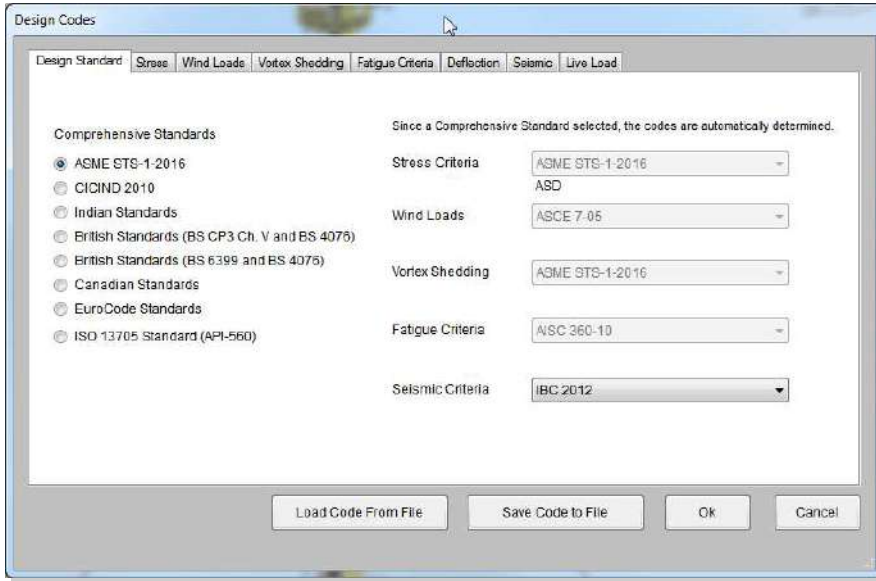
Design Codes

Design Standard | Stress | Wind Loads | Vortex Shedding | Fatigue Criteria | Deflection | Seismic | Live Load

Comprehensive Standards

ASME STS-1-2016
CICIND 2010
Indian Standards
British Standards (BS CP3 Ch. V and BS 4076)
British Standards (BS 6399 and BS 4076)
Canadian Standards
EuroCode Standards
ISO 13705 Standard (API-560)

Since a Comprehensive Standard selected, the codes are automatically determined.

Stress Criteria | ASME STS-1-2016
ASD
Wind Loads | ASCE 7-05
Vortex Shedding | ASME STS-1-2016
Fatigue Criteria | AISC 360-10
Seismic Criteria | IBC 2012

Load Code From File | Save Code to File | Ok | Cancel